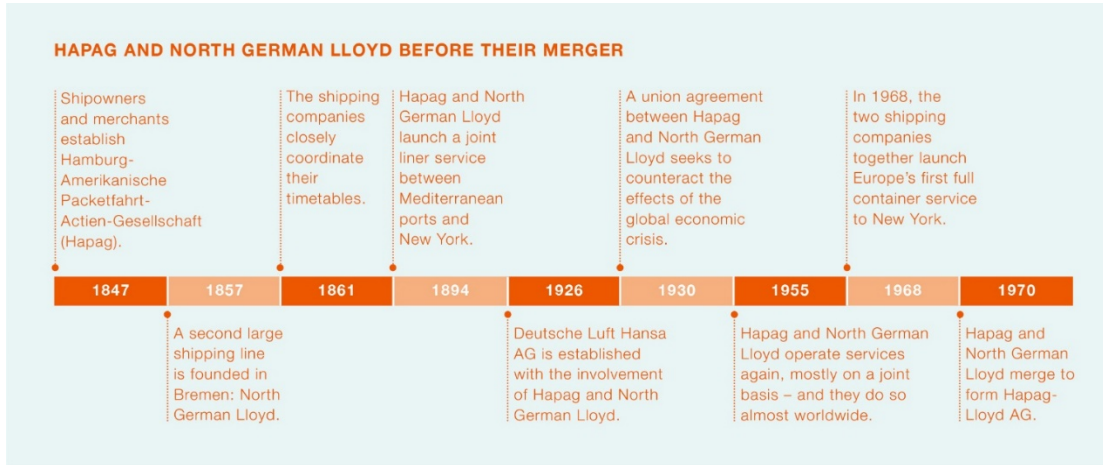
HAPAG AND NORTH GERMAN LLOYD BEFORE THEIR MERGER

Shipowners and merchants establish Hamburg-Amerikanische Packetfahrt-Actien-Gesellschaft (Hapag).

The shipping companies closely coordinate their timetables.

Hapag and North German Lloyd launch a joint liner service between Mediterranean ports and New York.

A union agreement between Hapag and North German Lloyd seeks to counteract the effects of the global economic crisis.

In 1968, the two shipping companies together launch Europe's first full container service to New York.

| 1847 | 1857 | 1861 | 1894 | 1926 | 1930 | 1955 | 1968 | 1970 |
|---|---|---|---|---|---|---|---|---|

A second large shipping line is founded in Bremen: North German Lloyd.

Deutsche Luft Hansa AG is established with the involvement of Hapag and North German Lloyd.

Hapag and North German Lloyd operate services again, mostly on a joint basis – and they do so almost worldwide.

Hapag and North German Lloyd merge to form Hapag-Lloyd AG.